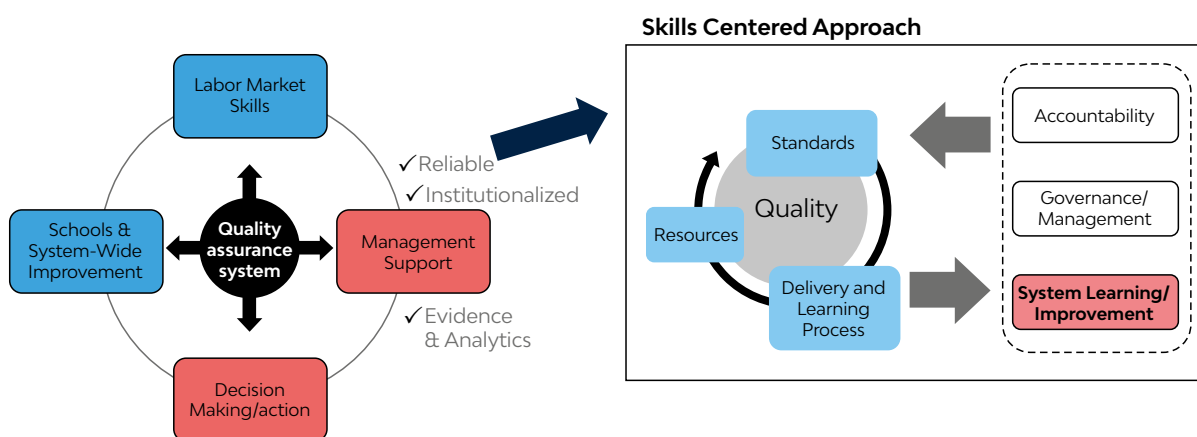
Labor Market Skills

Schools & System-Wide Improvement

Quality assurance system

Management Support

Decision Making/action

✓Reliable
✓Institutionalized

✓Evidence & Analytics

Skills Centered Approach

Standards

Quality

Resources

Delivery and Learning Process

Accountability

Governance/ Management

System Learning/ Improvement